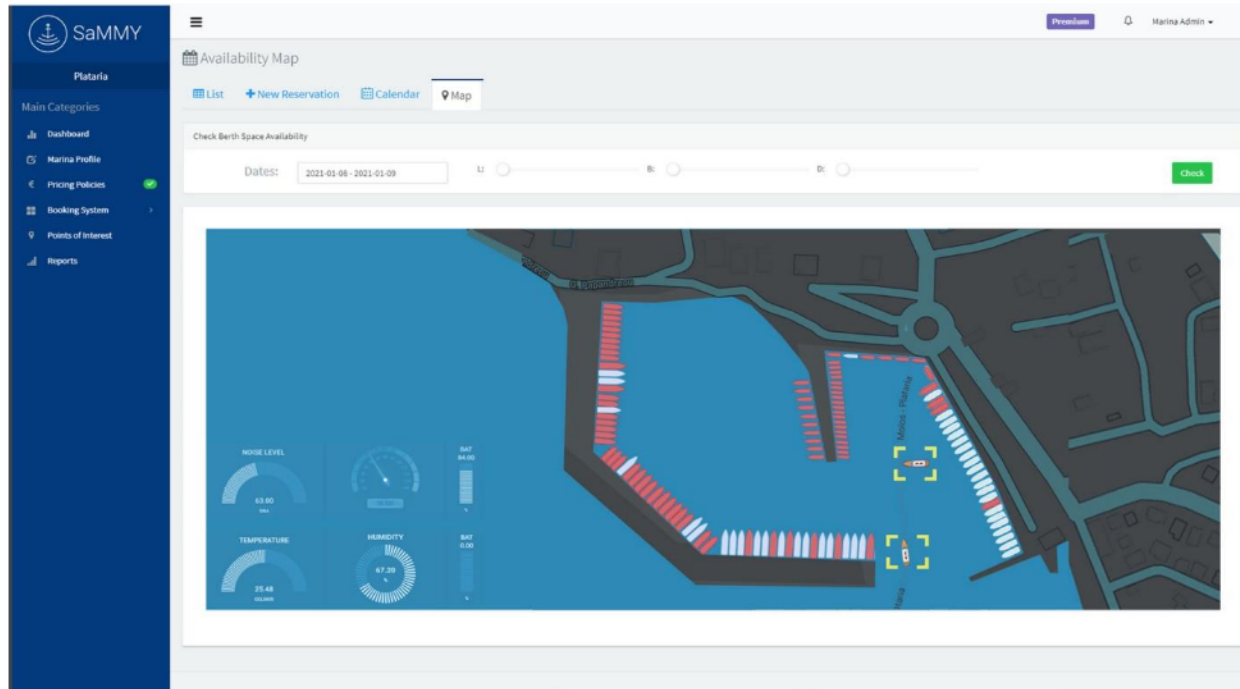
SaMMY

Plataria

Main Categories

Dashboard

Marina Profile

Pricing Policies

Booking System

Points of Interest

Reports

Premium

Marina Admin

Availability Map

List

+ New Reservation

Calendar

Map

Check Berth Space Availability

Dates: 2021-01-08 - 2021-01-09

L:

B:

D:

Check

NOISE LEVEL

63.00

TEMPERATURE

25.48

HUMIDITY

67.20

BAT 84.00

BAT 0.00

Moloa - Plataria